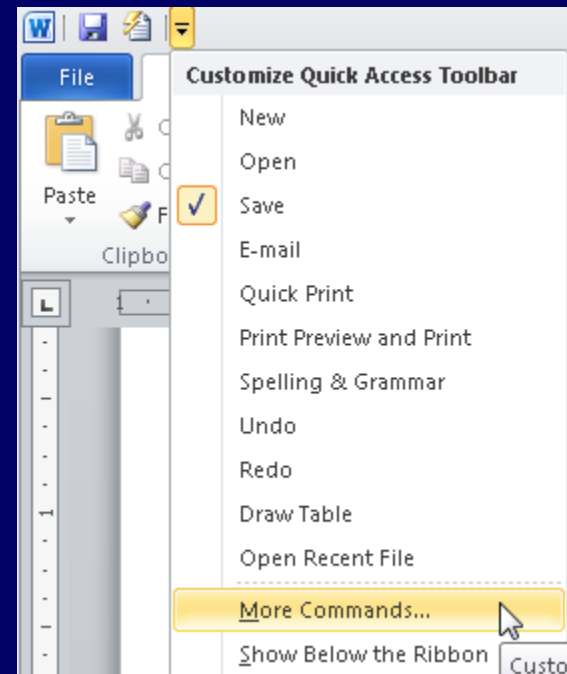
File

Paste

Clipbo

Customize Quick Access Toolbar

New

Open

Save

E-mail

Quick Print

Print Preview and Print

Spelling & Grammar

Undo

Redo

Draw Table

Open Recent File

More Commands...

Show Below the Ribbon

Custo